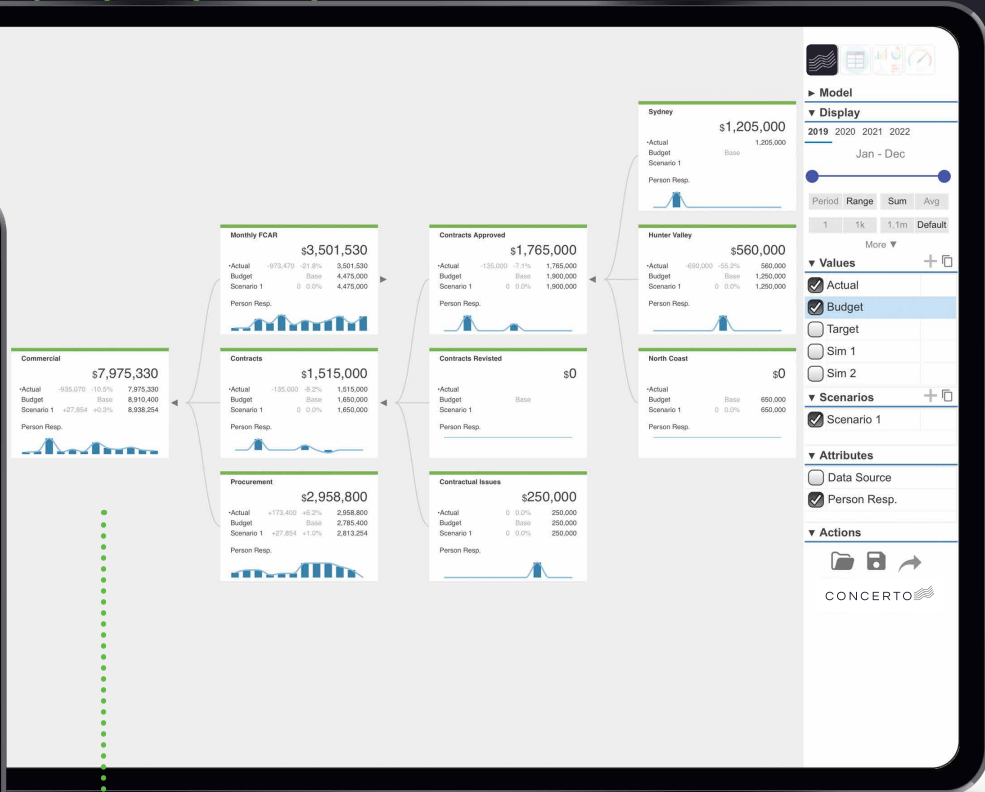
Commercial
$7,975,330
•Actual -935,070 -10.5% 7,975,330
Budget Base 8,910,400
Scenario 1 +27,854 +0.3% 8,938,254
Person Resp.

Monthly FCAR
$3,501,530
•Actual -973,470 -21.8% 3,501,530
Budget Base 4,475,000
Scenario 1 0 0.0% 4,475,000
Person Resp.

Contracts
$1,515,000
•Actual -135,000 -8.2% 1,515,000
Budget Base 1,650,000
Scenario 1 0 0.0% 1,650,000
Person Resp.

Procurement
$2,958,800
•Actual +173,400 +6.2% 2,958,800
Budget Base 2,785,400
Scenario 1 +27,854 +1.0% 2,813,254
Person Resp.

Contracts Approved
$1,765,000
•Actual -135,000 -7.1% 1,765,000
Budget Base 1,900,000
Scenario 1 0 0.0% 1,900,000
Person Resp.

Contracts Revisted
$0
•Actual
Budget Base
Scenario 1
Person Resp.

Contractual Issues
$250,000
•Actual 0 0.0% 250,000
Budget Base 250,000
Scenario 1 0 0.0% 250,000
Person Resp.

Sydney
$1,205,000
•Actual 1,205,000
Budget Base
Scenario 1
Person Resp.

Hunter Valley
$560,000
•Actual -690,000 -55.2% 560,000
Budget Base 1,250,000
Scenario 1 0 0.0% 1,250,000
Person Resp.

North Coast
$0
•Actual
Budget Base 650,000
Scenario 1 0 0.0% 650,000
Person Resp.

► Model
▼ Display
2019 2020 2021 2022
Jan - Dec
Period Range Sum Avg
1 1k 1.1m Default
More ▼
▼ Values
Actual
Budget
Target
Sim 1
Sim 2
▼ Scenarios
Scenario 1
▼ Attributes
Data Source
Person Resp.
▼ Actions
CONCERTO